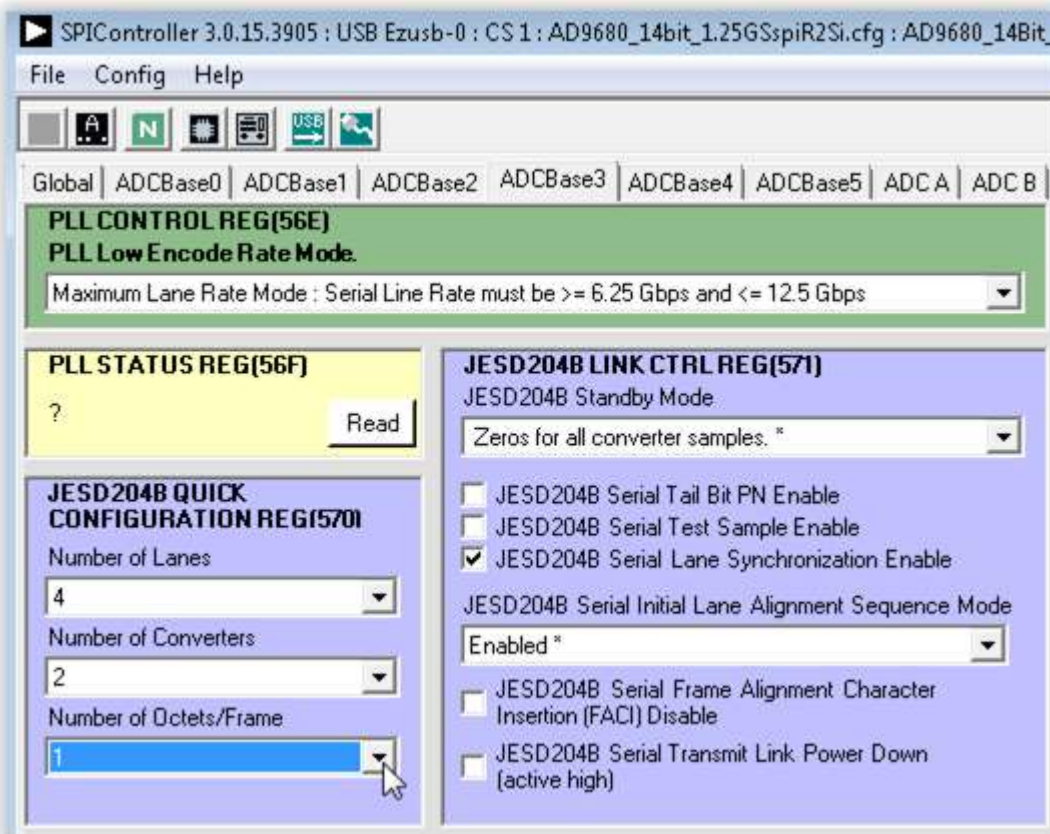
SPIController 3.0.15.3905 : USB Ezusb-0 : CS 1 : AD9680_14bit_1.25GSspiR2Si.cfg : AD9680_14Bit_

File Config Help

A N USB

Global | ADCBase0 | ADCBase1 | ADCBase2 | ADCBase3 | ADCBase4 | ADCBase5 | ADC A | ADC B

PLL CONTROL REG(56E)
PLL Low Encode Rate Mode.

Maximum Lane Rate Mode : Serial Line Rate must be >= 6.25 Gbps and <= 12.5 Gbps

PLL STATUS REG(56F)

?

Read

JESD204B QUICK CONFIGURATION REG(570)

Number of Lanes

4

Number of Converters

2

Number of Octets/Frame

1

JESD204B LINK CTRL REG(571)

JESD204B Standby Mode

Zeros for all converter samples. *

JESD204B Serial Tail Bit PN Enable

JESD204B Serial Test Sample Enable

JESD204B Serial Lane Synchronization Enable

JESD204B Serial Initial Lane Alignment Sequence Mode

Enabled *

JESD204B Serial Frame Alignment Character Insertion (FACI) Disable

JESD204B Serial Transmit Link Power Down (active high)